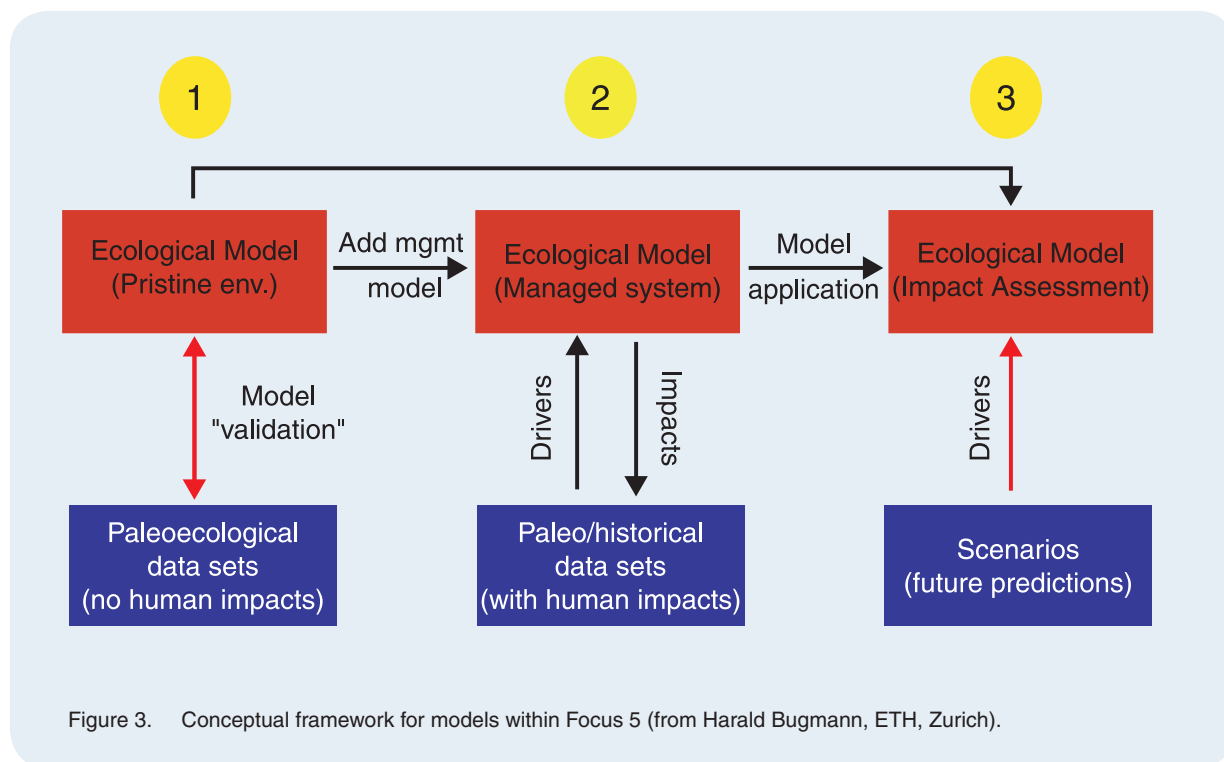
1

2

3

Ecological Model (Pristine env.)

Add mgmt model

Ecological Model (Managed system)

Model application

Ecological Model (Impact Assessment)

Model "validation"

Drivers

Impacts

Drivers

Paleoecological data sets (no human impacts)

Paleo/historical data sets (with human impacts)

Scenarios (future predictions)

Figure 3. Conceptual framework for models within Focus 5 (from Harald Bugmann, ETH, Zurich).